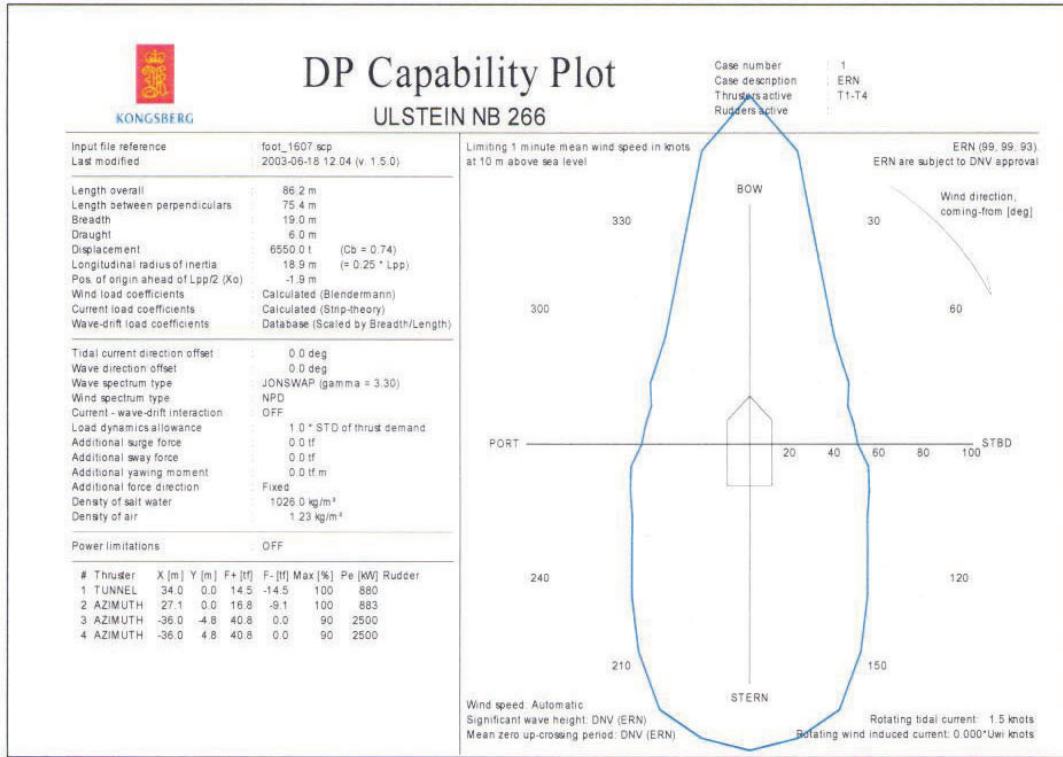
KONGSBERG

DP Capability Plot

ULSTEIN NB 266

Case number : 1
Case description : ERN
Thrusters active : T1-T4
Rudders active :

| | | |
|---|---|---|
| Input file reference | : | foot_1607.scp |
| Last modified | : | 2003-06-18 12.04 (v. 1.5.0) |

| | | |
|---|---|---|
| Length overall | : | 86.2 m |
| Length between perpendiculars | : | 75.4 m |
| Breadth | : | 19.0 m |
| Draught | : | 6.0 m |
| Displacement | : | 6550.0 t (Cb = 0.74) |
| Longitudinal radius of inertia | : | 18.9 m (= 0.25 * Lpp) |
| Pos. of origin ahead of Lpp/2 (Xo) | : | -1.9 m |
| Wind load coefficients | : | Calculated (Blendermann) |
| Current load coefficients | : | Calculated (Strip-theory) |
| Wave-drift load coefficients | : | Database (Scaled by Breadth/Length) |

| | | |
|---|---|---|
| Tidal current direction offset | : | 0.0 deg |
| Wave direction offset | : | 0.0 deg |
| Wave spectrum type | : | JONSWAP (gamma = 3.30) |
| Wind spectrum type | : | NPD |
| Current - wave-drift interaction | : | OFF |
| Load dynamics allowance | : | 1.0 * STD of thrust demand |
| Additional surge force | : | 0.0 tf |
| Additional sway force | : | 0.0 tf |
| Additional yawing moment | : | 0.0 tf.m |
| Additional force direction | : | Fixed |
| Density of salt water | : | 1026.0 kg/m³ |
| Density of air | : | 1.23 kg/m³ |

Power limitations : OFF

| # | Thruster | X [m] | Y [m] | F+ [tf] | F- [tf] | Max [%] | Pe [kW] | Rudder |
|---|---|---|---|---|---|---|---|---|
| 1 | TUNNEL | 34.0 | 0.0 | 14.5 | -14.5 | 100 | 880 | |
| 2 | AZIMUTH | 27.1 | 0.0 | 16.8 | -9.1 | 100 | 883 | |
| 3 | AZIMUTH | -36.0 | -4.8 | 40.8 | 0.0 | 90 | 2500 | |
| 4 | AZIMUTH | -36.0 | 4.8 | 40.8 | 0.0 | 90 | 2500 | |

Limiting 1 minute mean wind speed in knots at 10 m above sea level

ERN (99, 99, 93).
ERN are subject to DNV approval

Wind direction, coming-from [deg]

BOW
330
30
300
60
PORT
20 40 60 80 100
STBD
240
120
210
150
STERN

Wind speed: Automatic
Significant wave height: DNV (ERN)
Mean zero up-crossing period: DNV (ERN)

Rotating tidal current: 1.5 knots
Rotating wind induced current: 0.000*Uwi knots